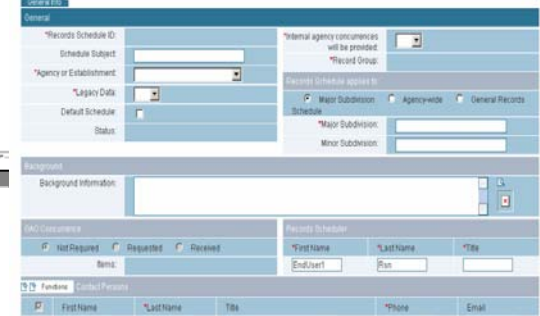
General Info

General

*Records Schedule ID:

Schedule Subject:

*Agency or Establishment:

*Legacy Data:

Default Schedule:

Status:

*Internal agency concurrences will be provided:

*Record Group:

Records Schedule applies to

Major Subdivision

Agency-wide

General Records Schedule

*Major Subdivision:

Minor Subdivision:

Background

Background Information:

OGC Concurrence

Not Required

Requested

Received

Items:

Records Scheduler

*First Name

*Last Name

*Title

EndUser1

Rsn

Functions

Contact Persons

First Name

*Last Name

Title

*Phone

Email